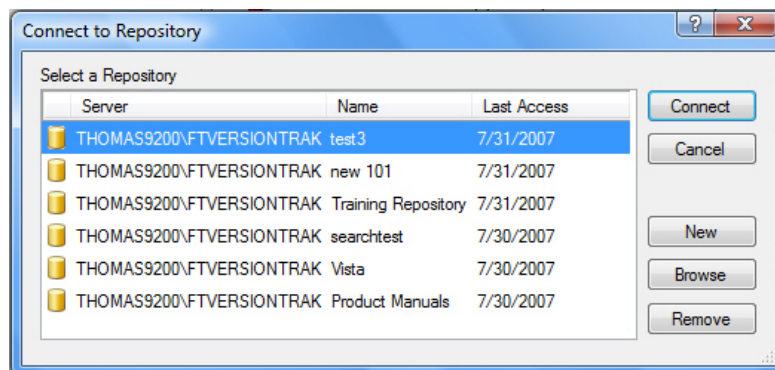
Connect to Repository

?

X

Select a Repository

| Server | Name | Last Access |
|---|---|---|
| THOMAS9200\FTVERSIONTRAK | test3 | 7/31/2007 |
| THOMAS9200\FTVERSIONTRAK | new 101 | 7/31/2007 |
| THOMAS9200\FTVERSIONTRAK | Training Repository | 7/31/2007 |
| THOMAS9200\FTVERSIONTRAK | searchtest | 7/30/2007 |
| THOMAS9200\FTVERSIONTRAK | Vista | 7/30/2007 |
| THOMAS9200\FTVERSIONTRAK | Product Manuals | 7/30/2007 |

Connect

Cancel

New

Browse

Remove